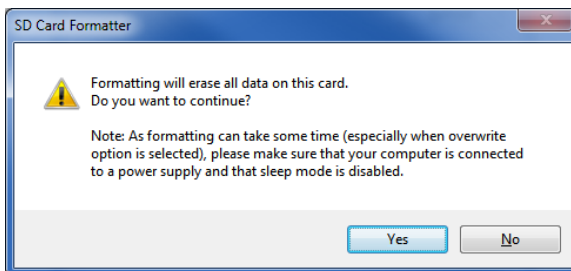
SD Card Formatter

Formatting will erase all data on this card.
Do you want to continue?

Note: As formatting can take some time (especially when overwrite option is selected), please make sure that your computer is connected to a power supply and that sleep mode is disabled.

Yes

No